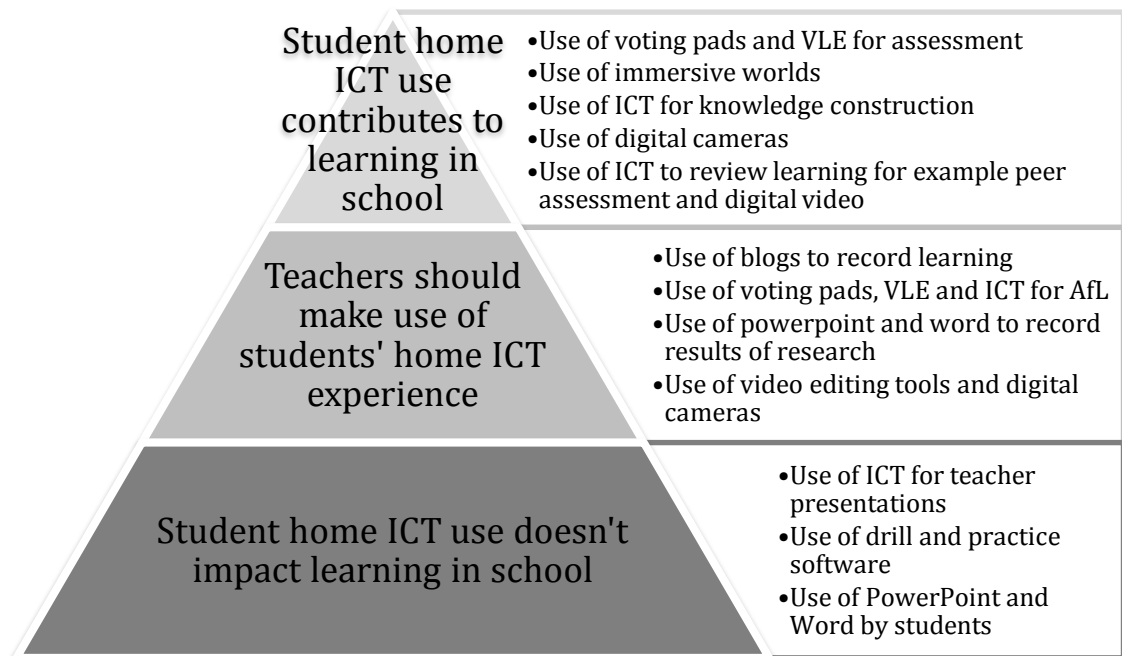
Student home ICT use contributes to learning in school

•Use of voting pads and VLE for assessment
•Use of immersive worlds
•Use of ICT for knowledge construction
•Use of digital cameras
•Use of ICT to review learning for example peer assessment and digital video

Teachers should make use of students' home ICT experience

•Use of blogs to record learning
•Use of voting pads, VLE and ICT for AfL
•Use of powerpoint and word to record results of research
•Use of video editing tools and digital cameras

Student home ICT use doesn't impact learning in school

•Use of ICT for teacher presentations
•Use of drill and practice software
•Use of PowerPoint and Word by students